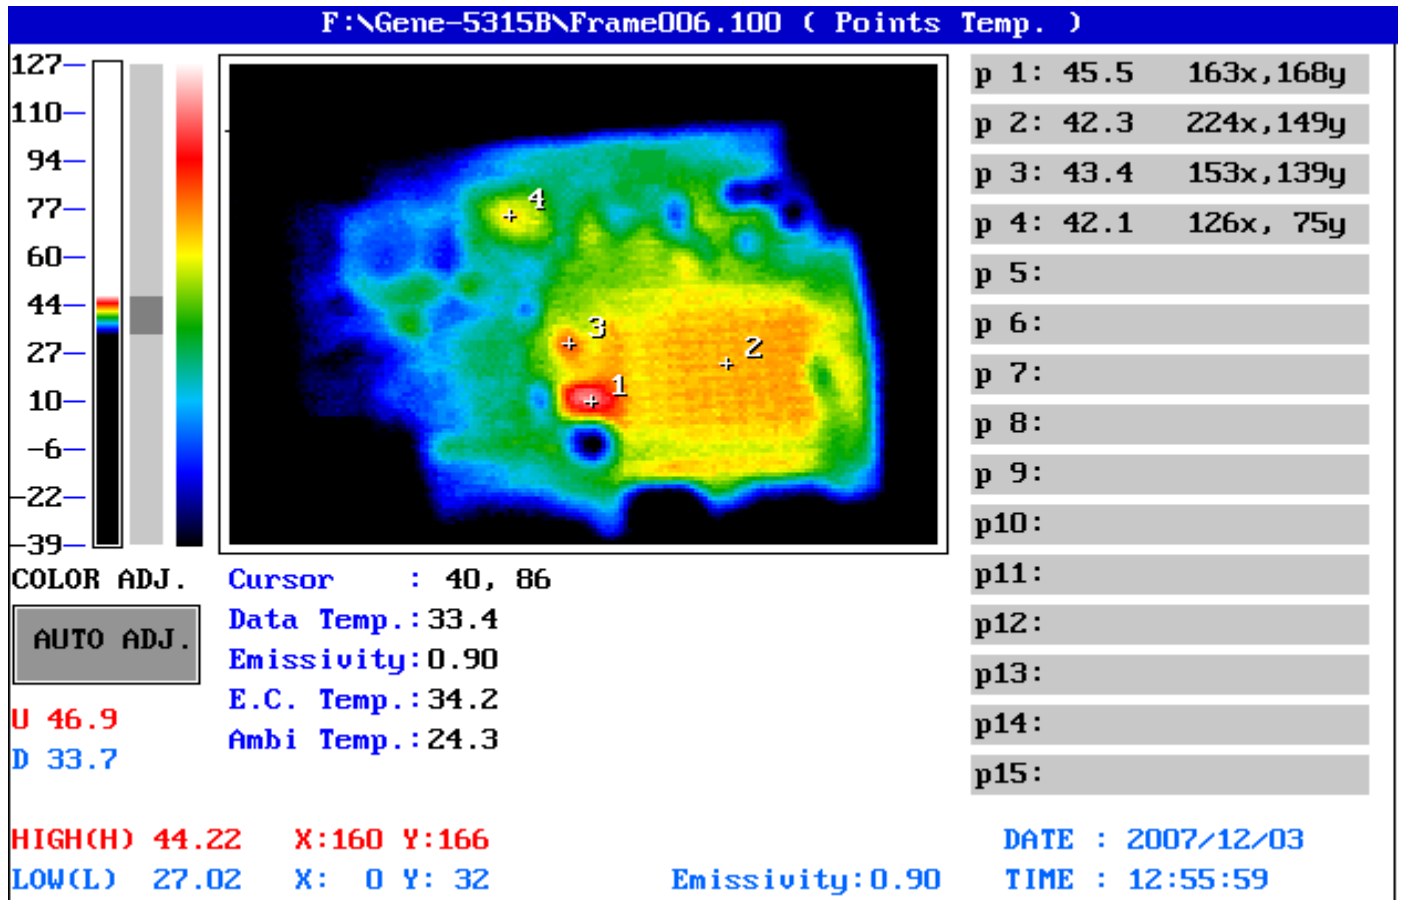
F:\Gene-5315B\Frame006.100 ( Points Temp. )

127
110
94
77
60
44
27
10
-6
-22
-39

4
3
2
1

p 1: 45.5 163x,168y
p 2: 42.3 224x,149y
p 3: 43.4 153x,139y
p 4: 42.1 126x, 75y
p 5:
p 6:
p 7:
p 8:
p 9:
p10:
p11:
p12:
p13:
p14:
p15:

COLOR ADJ.

AUTO ADJ.

U 46.9
D 33.7

Cursor : 40, 86
Data Temp.:33.4
Emissivity:0.90
E.C. Temp.:34.2
Ambi Temp.:24.3

HIGH(H) 44.22 X:160 Y:166
LOW(L) 27.02 X: 0 Y: 32

Emissivity:0.90

DATE : 2007/12/03
TIME : 12:55:59